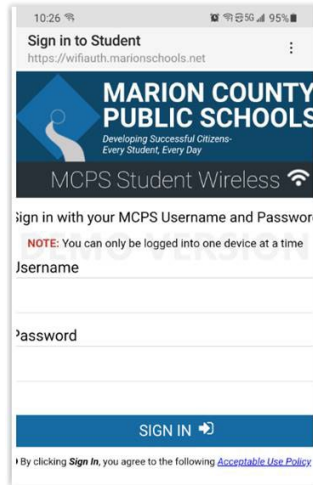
10:26 ◉ 95%

Sign in to Student
https://wifiauth.marionschools.net

MARION COUNTY PUBLIC SCHOOLS
Developing Successful Citizens- Every Student, Every Day

MCPS Student Wireless

Sign in with your MCPS Username and Passwor

NOTE: You can only be logged into one device at a time

DEMO VERSION

Username

Password

SIGN IN

By clicking Sign In, you agree to the following Acceptable Use Policy